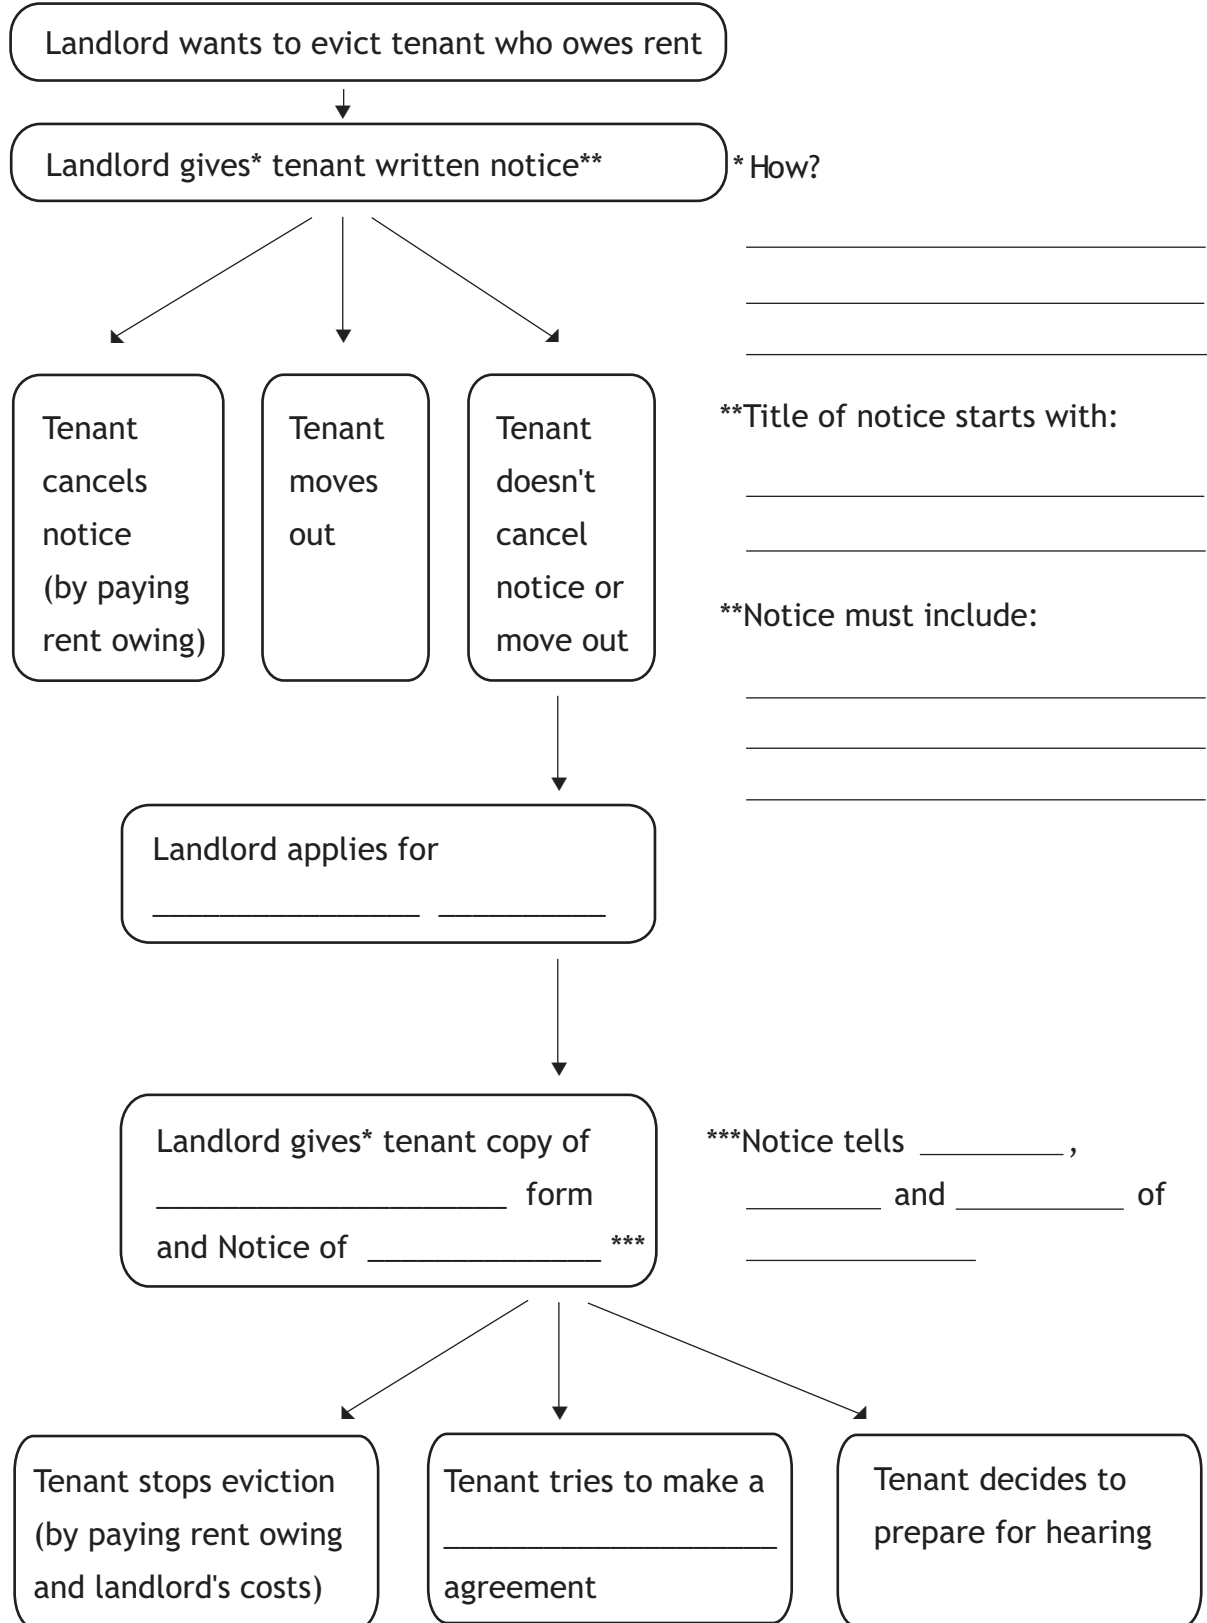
Landlord wants to evict tenant who owes rent

Landlord gives* tenant written notice**

* How?

_______________________

_______________________

_______________________

**Title of notice starts with:

_______________________

_______________________

**Notice must include:

_______________________

_______________________

_______________________

Tenant cancels notice (by paying rent owing)

Tenant moves out

Tenant doesn't cancel notice or move out

Landlord applies for _____________ ________

Landlord gives* tenant copy of _________________ form and Notice of ___________ ***

***Notice tells ________, ________ and ________ of ___________

Tenant stops eviction (by paying rent owing and landlord's costs)

Tenant tries to make a _______________ agreement

Tenant decides to prepare for hearing